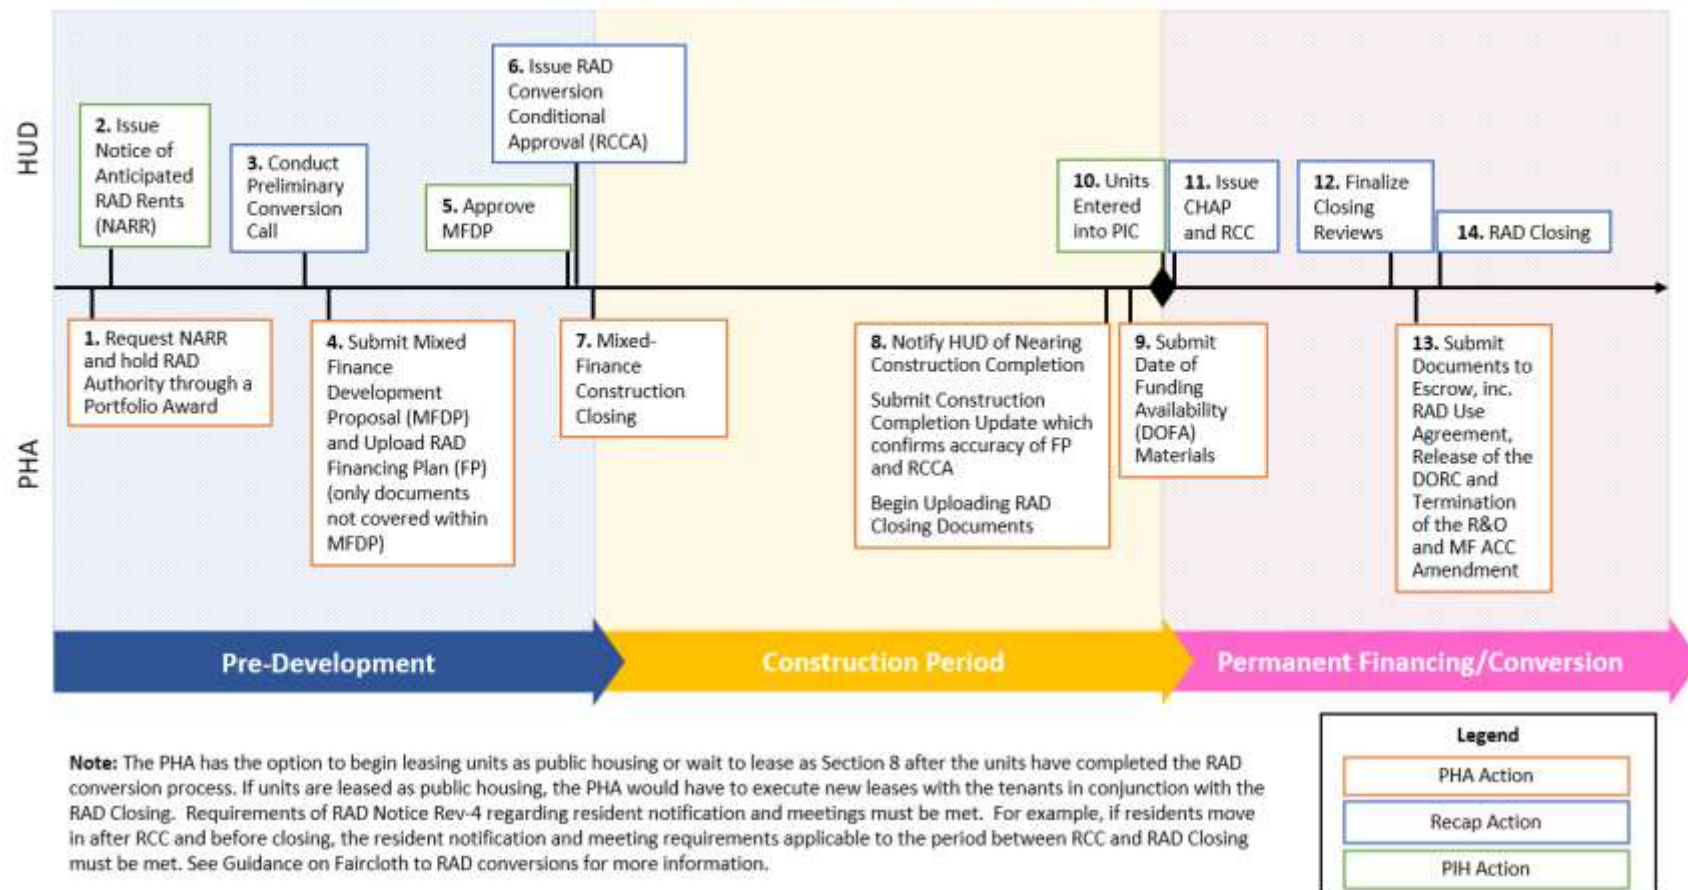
HUD

PHA

2. Issue Notice of Anticipated RAD Rents (NARR)

3. Conduct Preliminary Conversion Call

5. Approve MFDP

6. Issue RAD Conversion Conditional Approval (RCCA)

10. Units Entered into PIC

11. Issue CHAP and RCC

12. Finalize Closing Reviews

14. RAD Closing

1. Request NARR and hold RAD Authority through a Portfolio Award

4. Submit Mixed Finance Development Proposal (MFDP) and Upload RAD Financing Plan (FP) (only documents not covered within MFDP)

7. Mixed-Finance Construction Closing

8. Notify HUD of Nearing Construction Completion

Submit Construction Completion Update which confirms accuracy of FP and RCCA

Begin Uploading RAD Closing Documents

9. Submit Date of Funding Availability (DOFA) Materials

13. Submit Documents to Escrow, inc. RAD Use Agreement, Release of the DORC and Termination of the R&O and MF ACC Amendment

Pre-Development

Construction Period

Permanent Financing/Conversion

Note: The PHA has the option to begin leasing units as public housing or wait to lease as Section 8 after the units have completed the RAD conversion process. If units are leased as public housing, the PHA would have to execute new leases with the tenants in conjunction with the RAD Closing. Requirements of RAD Notice Rev-4 regarding resident notification and meetings must be met. For example, if residents move in after RCC and before closing, the resident notification and meeting requirements applicable to the period between RCC and RAD Closing must be met. See Guidance on Faircloth to RAD conversions for more information.

Legend

PHA Action

Recap Action

PIH Action